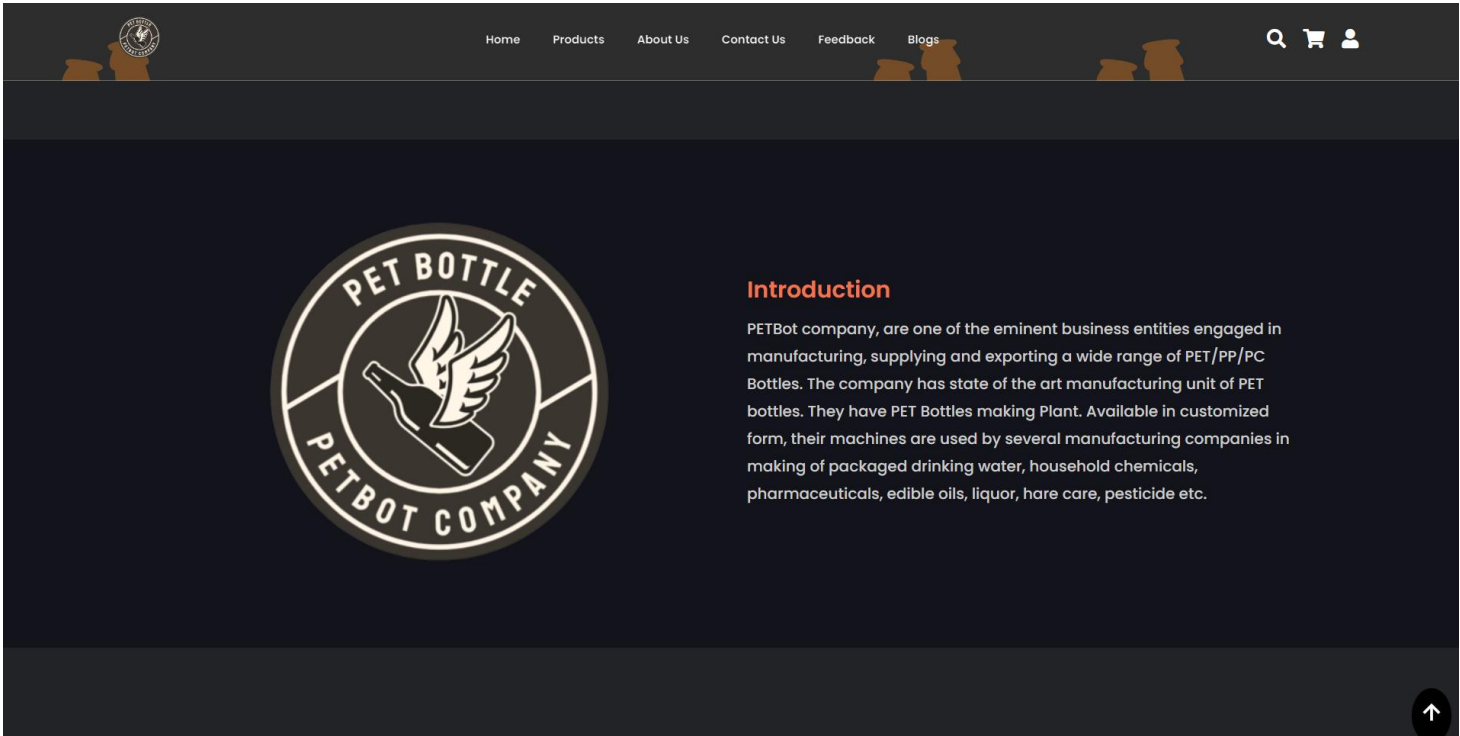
PET BOTTLE PETBOT COMPANY

Home Products About Us Contact Us Feedback Blogs

PET BOTTLE

PETBOT COMPANY

Introduction

PETBot company, are one of the eminent business entities engaged in manufacturing, supplying and exporting a wide range of PET/PP/PC Bottles. The company has state of the art manufacturing unit of PET bottles. They have PET Bottles making Plant. Available in customized form, their machines are used by several manufacturing companies in making of packaged drinking water, household chemicals, pharmaceuticals, edible oils, liquor, hare care, pesticide etc.